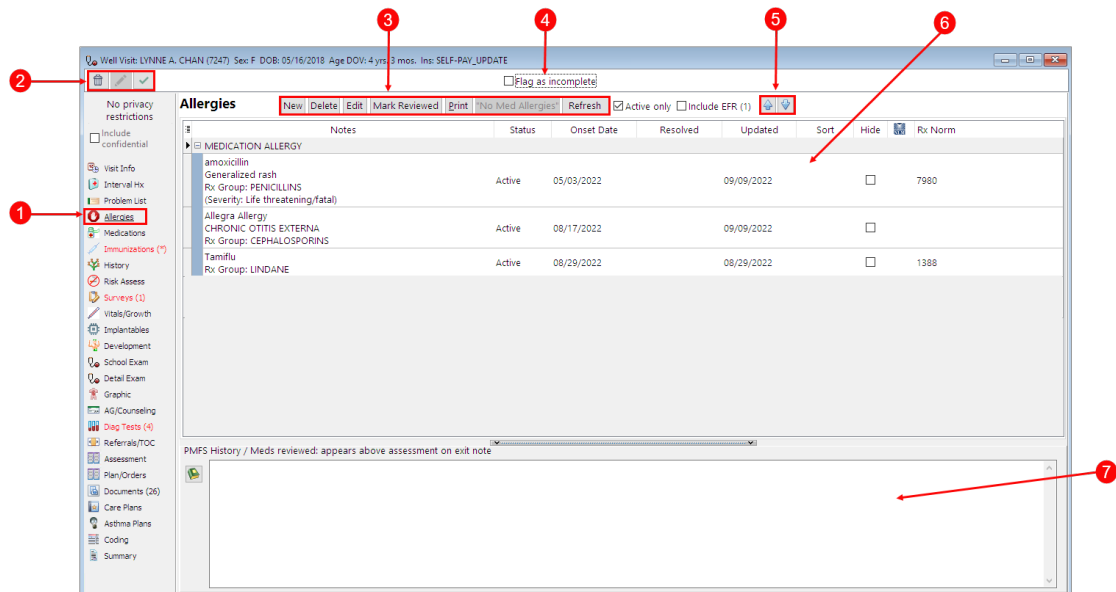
Well Visit: LYNNE A. CHAN (7247) Sex: F DOB: 05/16/2018 Age DOV: 4 yrs. 3 mos. Ins: SELF-PAY_UPDATE

1 2 3 4 5 6 7

Flag as incomplete

No privacy restrictions

Include confidential

Visit Info
Interval Hx
Problem List
Allergies
Medications
Immunizations (*)
History
Risk Assess
Surveys (1)
Vitals/Growth
Implantables
Development
School Exam
Detail Exam
Graphic
AG/Counseling
Diag Tests (4)
Referrals/TOC
Assessment
Plan/Orders
Documents (26)
Care Plans
Asthma Plans
Coding
Summary

Allergies New Delete Edit Mark Reviewed Print "No Med Allergies" Refresh Active only Include EFR (1)

| Notes | Status | Onset Date | Resolved | Updated | Sort | Hide | Rx Norm |
|---|---|---|---|---|---|---|---|
| MEDICATION ALLERGY | | | | | | | |
| amoxicillin Generalized rash Rx Group: PENICILLINS (Severity: Life threatening/fatal) | Active | 05/03/2022 | | 09/09/2022 | | ☐ | 7980 |
| Allegra Allergy CHRONIC OTITIS EXTERNA Rx Group: CEPHALOSPORINS | Active | 08/17/2022 | | 09/09/2022 | | ☐ | |
| Tamiflu Rx Group: LINDANE | Active | 08/29/2022 | | 08/29/2022 | | ☐ | 1388 |

PMFS History / Meds reviewed: appears above assessment on exit note